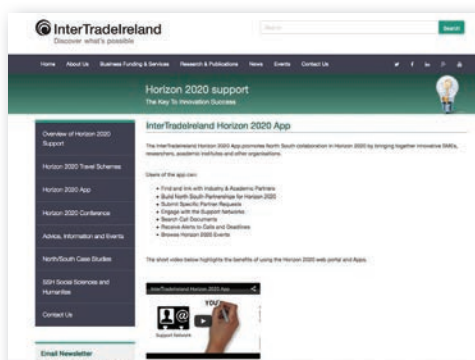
InterTradeIreland
Discover what's possible

Search

Home About Us Business Funding & Services Research & Publications News Events Contact Us

Horizon 2020 support
The Key To Innovation Success

Overview of Horizon 2020 Support

Horizon 2020 Travel Schemes

Horizon 2020 App

Horizon 2020 Conference

Advice, Information and Events

North/South Case Studies

SSH Social Sciences and Humanities

Contact Us

Email Newsletter

InterTradeIreland Horizon 2020 App

The InterTradeIreland Horizon 2020 App promotes North South collaboration in Horizon 2020 by bringing together innovative SMEs, researchers, academic institutes and other organisations.

Users of the app can:

- Find and link with Industry & Academic Partners
- Build North South Partnerships for Horizon 2020
- Submit Specific Partner Requests
- Engage with the Support Networks
- Search Call Documents
- Receive Alerts to Calls and Deadlines
- Browse Horizon 2020 Events

The short video below highlights the benefits of using the Horizon 2020 web portal and Apps.

InterTradeIreland Horizon 2020 App

YOU

Support Network